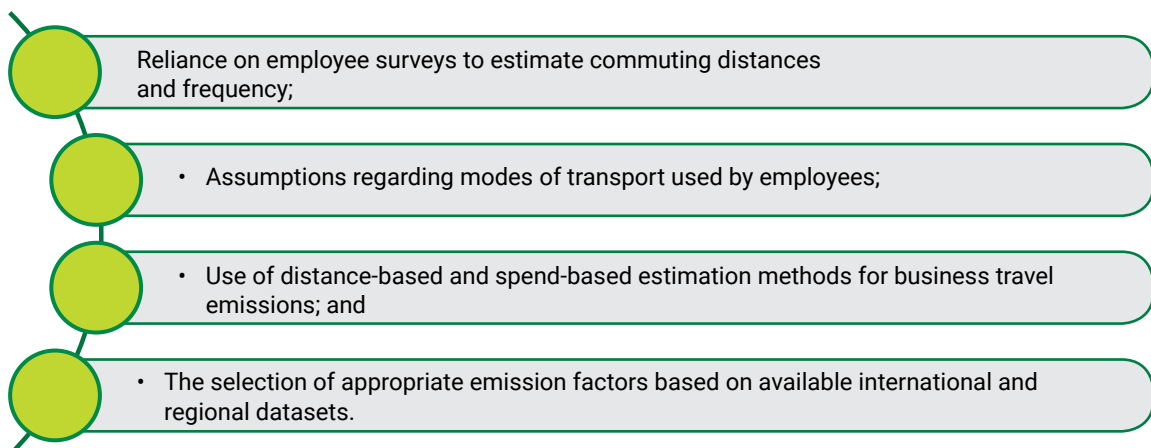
Reliance on employee surveys to estimate commuting distances and frequency;

• Assumptions regarding modes of transport used by employees;

• Use of distance-based and spend-based estimation methods for business travel emissions; and

• The selection of appropriate emission factors based on available international and regional datasets.